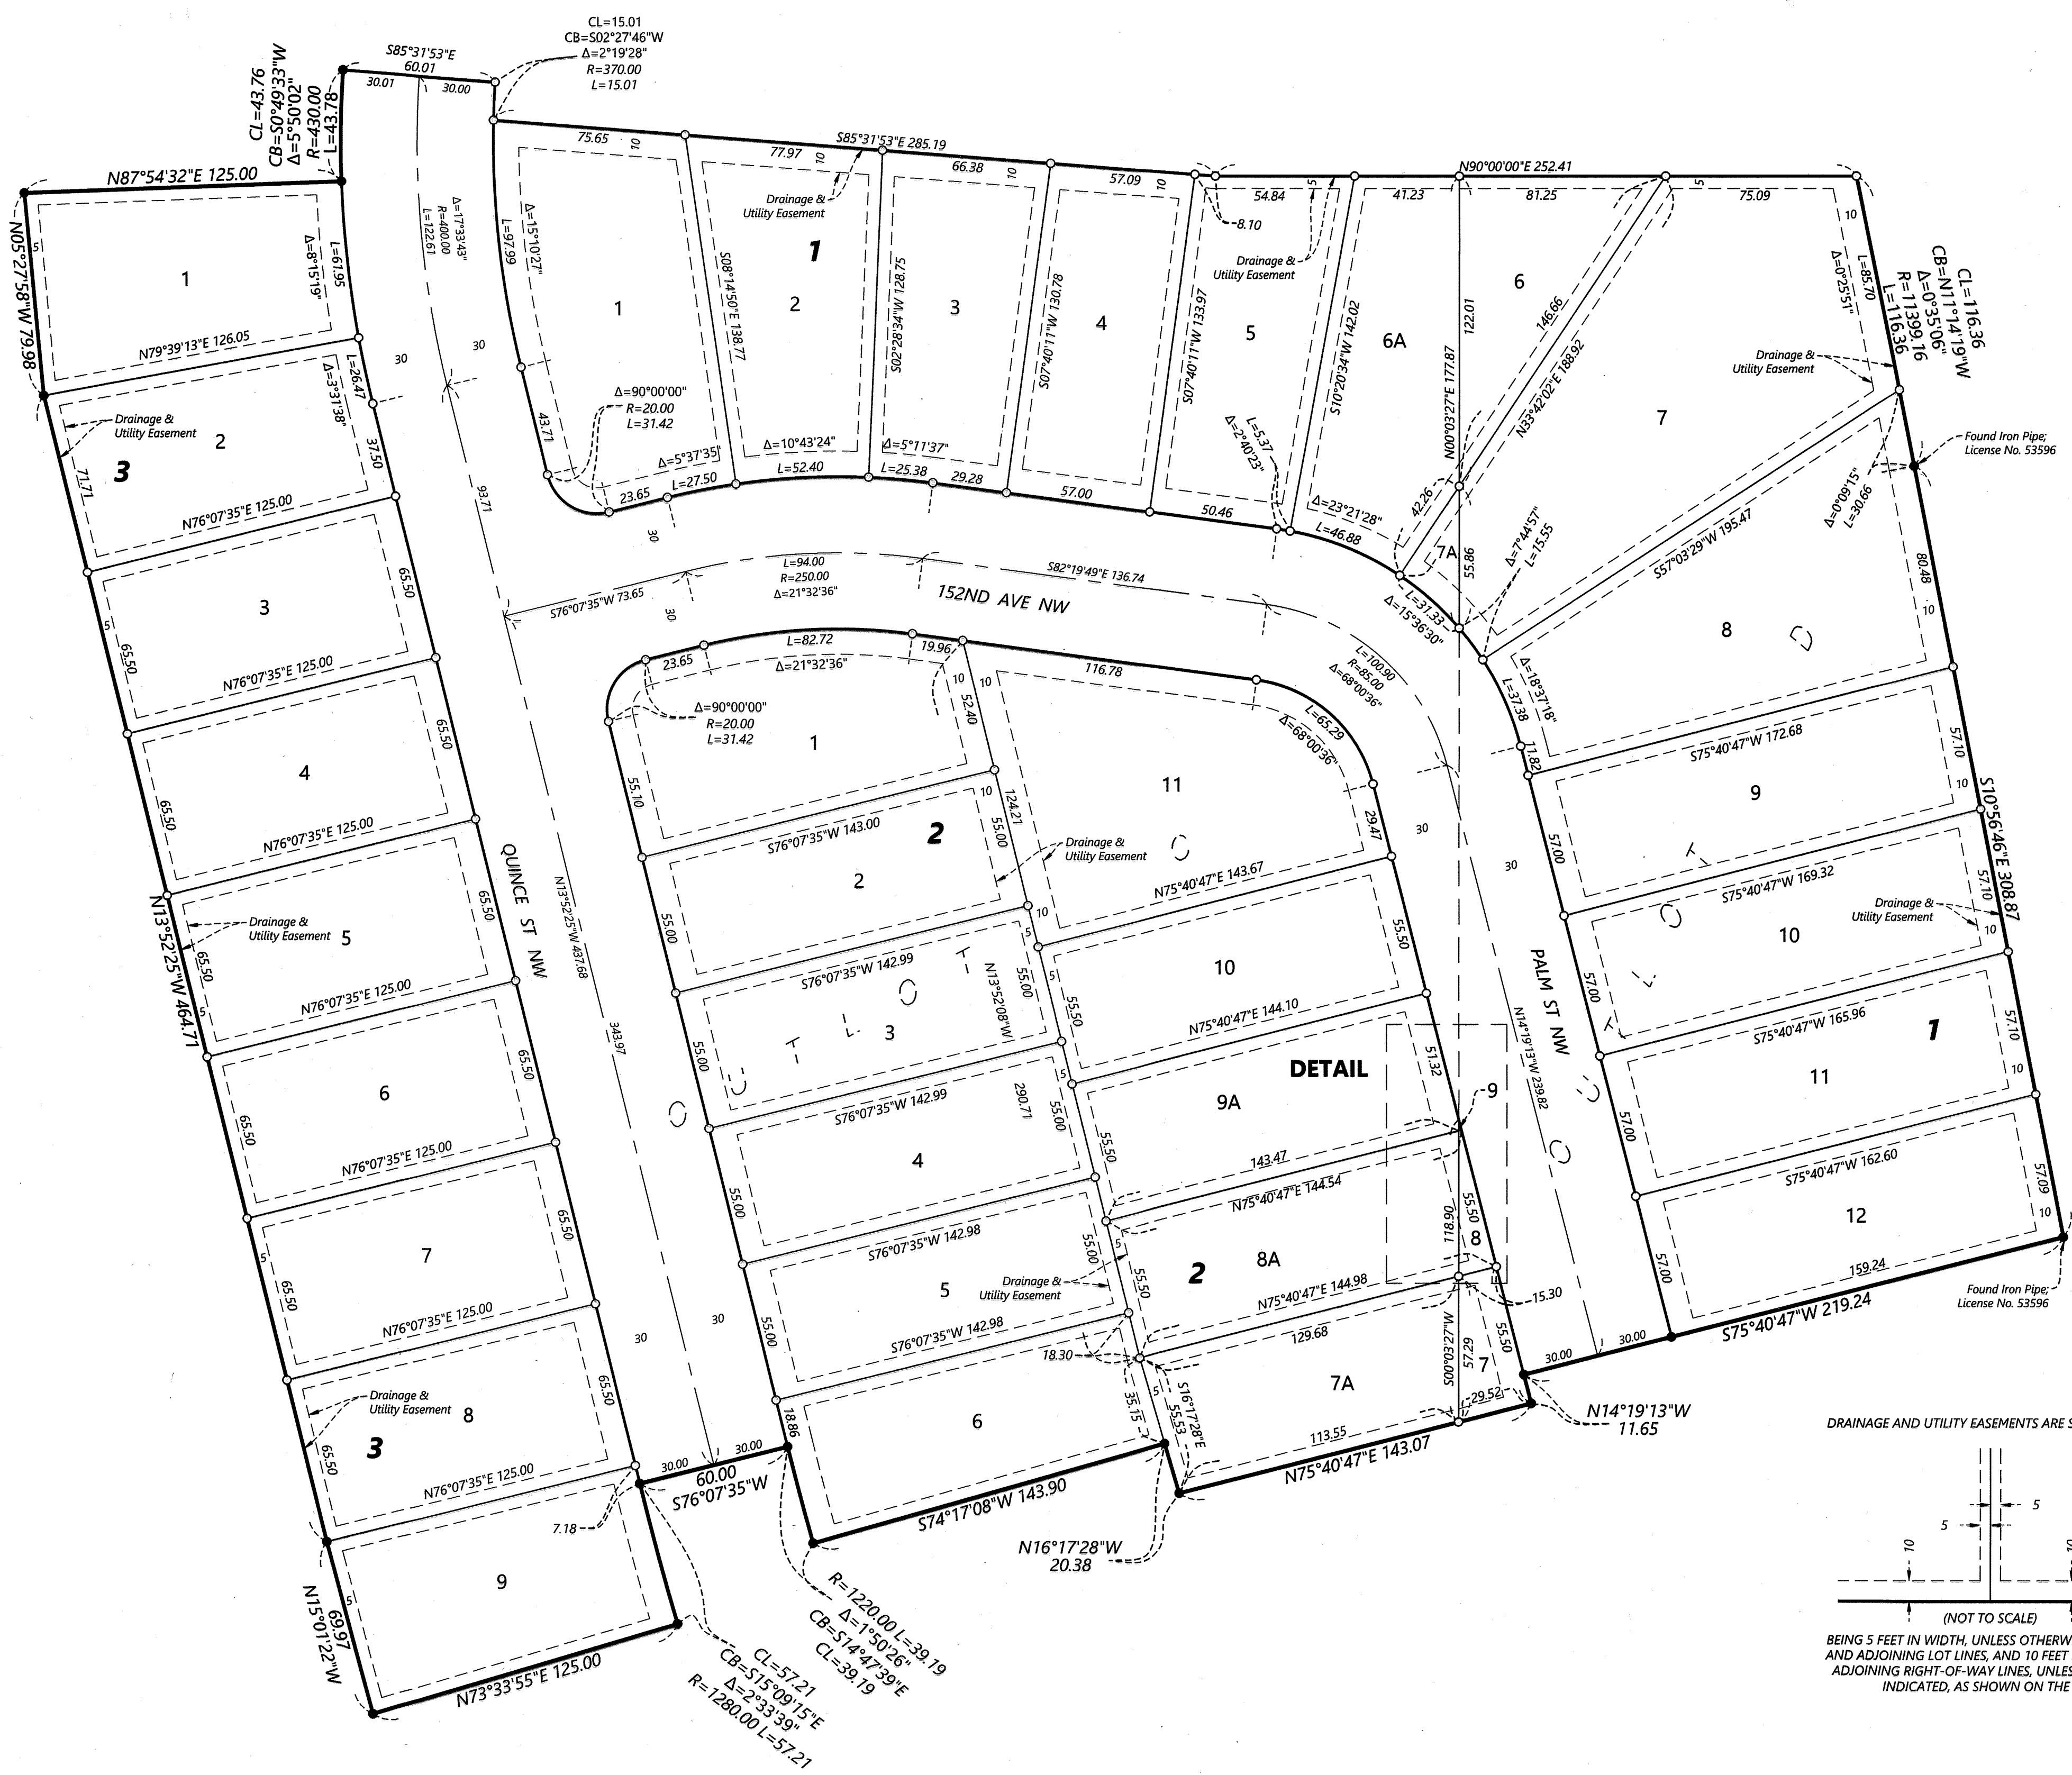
CL=15.01
CB=S02°27'46"W
Δ=2°19'28"
R=370.00
L=15.01

S85°31'53"E
60.01
30.01
30.00

CL=43.76
CB=S0°49'33"W
Δ=5°50'02"
R=430.00
L=43.78

N87°54'32"E 125.00
N05°27'58"W 79.98

1
Δ=8°15'19"
L=61.95
N79°39'13"E 126.05

2
Δ=3°31'38"
L=26.47
37.50
Drainage & Utility Easement
71.77
3
N76°07'35"E 125.00

3
65.50
65.50
N76°07'35"E 125.00

4
65.50
65.50
N76°07'35"E 125.00

5
Drainage & Utility Easement
65.50
65.50
N13°52'25"W 464.71
N76°07'35"E 125.00

6
65.50
65.50
N76°07'35"E 125.00

7
65.50
65.50
N76°07'35"E 125.00

8
Drainage & Utility Easement
65.50
65.50
3
N76°07'35"E 125.00

9
7.18
69.97
N15°01'22"W
N73°33'55"E 125.00

CL=57.21
CB=S15°09'15"E
Δ=2°33'39"
R=1280.00 L=57.21

QUINCE ST NW
Δ=17°33'43"
R=400.00
L=122.61
30
30
93.71
N13°52'25"W 437.68
343.97
30
30
30.00
30.00
60.00
S76°07'35"W
18.86

R=1220.00 L=39.19
Δ=1°50'26"
CB=S14°47'39"E
CL=39.19

75.65
10
77.97
10
S85°31'53"E 285.19
66.38
10
57.09
10
Drainage & Utility Easement
1
Δ=15°10'27"
L=97.99
1
2
S08°14'50"E 138.77
3
S02°28'34"W 128.75
4
S07°40'11"W 130.78
43.71
Δ=90°00'00"
R=20.00
L=31.42
Δ=5°37'35"
Δ=10°43'24"
Δ=5°11'37"
23.65
L=27.50
L=52.40
L=25.38
29.28
57.00
50.46

54.84
8.10
Drainage & Utility Easement
5
S07°40'11"W 133.97
L=5.37
Δ=2°40'23"

N90°00'00"E 252.41
41.23
81.25
75.09
6A
S10°20'34"W 142.02
122.01
N00°03'27"E 177.87
6
146.66
N33°42'02"E 188.92
7
Δ=23°21'28"
L=46.88
42.26
7A
55.86
Δ=7°44'57"
L=15.55
L=31.33
Δ=15°36'30"
S57°03'29"W 195.47
8
Δ=0°25'51"
L=85.70
Drainage & Utility Easement
CL=116.36
CB=N11°14'19"W
Δ=0°35'06"
R=11399.16
L=116.36
Found Iron Pipe; License No. 53596
Δ=0°09'15"
L=30.66
80.48
10
10

L=94.00
R=250.00
Δ=21°32'36"
S82°19'49"E 136.74
S76°07'35"W 73.65
152ND AVE NW
30
30

L=82.72
23.65
Δ=21°32'36"
19.96
Δ=90°00'00"
R=20.00
L=31.42
1
52.40
10
10
116.78
L=100.90
R=85.00
Δ=68°00'36"
L=65.29
Δ=68°00'36"
11
55.10
S76°07'35"W 143.00
2
124.27
55.00
Drainage & Utility Easement
29.47
N75°40'47"E 143.67
2
55.00
S76°07'35"W 142.99
N13°52'08"W
55.00
10
55.50
10
55.50
N75°40'47"E 144.10
3
55.00
S76°07'35"W 142.99
290.71
55.00
9A
DETAIL
51.32
9
4
55.50
143.47
N75°40'47"E 144.54
55.00
S76°07'35"W 142.98
55.00
Drainage & Utility Easement
5
55.50
2
8A
118.90
55.50
8
N75°40'47"E 144.98
15.30
55.00
S76°07'35"W 142.98
18.30
129.68
6
7A
S00°03'27"W
57.29
7
55.50
35.15
55.53
S16°17'28"E
29.52
113.55
S74°17'08"W 143.90
N75°40'47"E 143.07
N16°17'28"W
20.38
N14°19'13"W
11.65

PALM ST NW
N14°19'13"W 239.82
30
30
Δ=18°37'18"
L=37.38
11.82
S75°40'47"W 172.68
9
57.00
57.10
10
S75°40'47"W 169.32
10
Drainage & Utility Easement
57.00
57.10
S10°56'46"E 308.87
S75°40'47"W 165.96
11
1
57.00
57.10
S75°40'47"W 162.60
12
57.00
57.09
159.24
30.00
30.00
S75°40'47"W 219.24
Found Iron Pipe; License No. 53596

DRAINAGE AND UTILITY EASEMENTS ARE S
5
5
10
(NOT TO SCALE)
BEING 5 FEET IN WIDTH, UNLESS OTHERW
AND ADJOINING LOT LINES, AND 10 FEET
ADJOINING RIGHT-OF-WAY LINES, UNLES
INDICATED, AS SHOWN ON THE